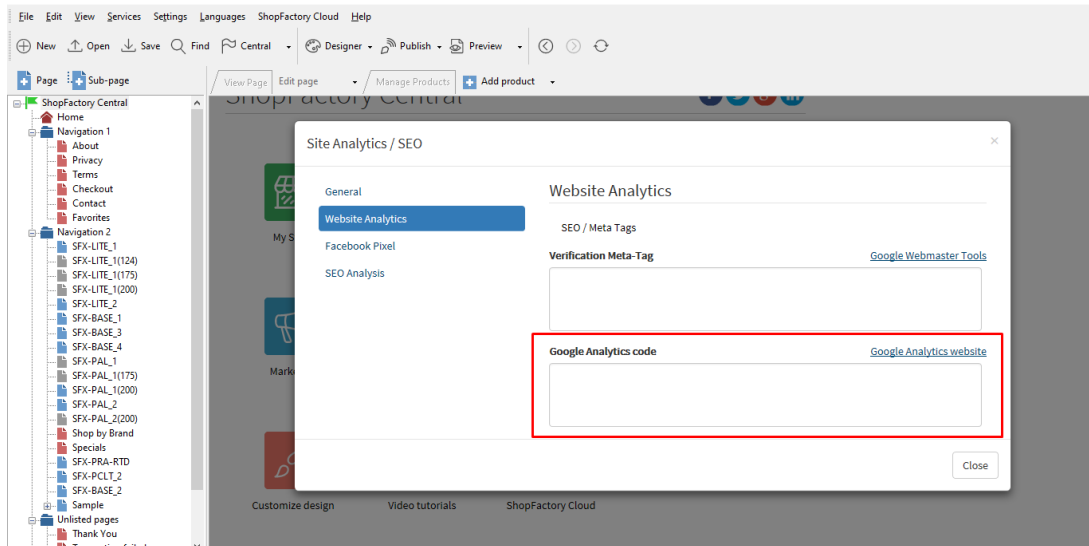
File Edit View Services Settings Languages ShopFactory Cloud Help

New Open Save Find Central Designer Publish Preview

Page Sub-page

View Page Edit page Manage Products Add product

ShopFactory Central
Home
Navigation 1
About
Privacy
Terms
Checkout
Contact
Favorites
Navigation 2
SFX-LITE_1
SFX-LITE_1(124)
SFX-LITE_1(175)
SFX-LITE_1(200)
SFX-LITE_2
SFX-BASE_1
SFX-BASE_3
SFX-BASE_4
SFX-PAL_1
SFX-PAL_1(175)
SFX-PAL_1(200)
SFX-PAL_2
SFX-PAL_2(200)
Shop by Brand
Specials
SFX-PRA-RTD
SFX-PCLT_2
SFX-BASE_2
Sample
Unlisted pages
Thank You
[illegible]

ShopFactory Central

My S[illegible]

Marke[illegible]

Customize design Video tutorials ShopFactory Cloud

Site Analytics / SEO ×

General
Website Analytics
Facebook Pixel
SEO Analysis

Website Analytics

SEO / Meta Tags

Verification Meta-Tag Google Webmaster Tools

Google Analytics code Google Analytics website

Close